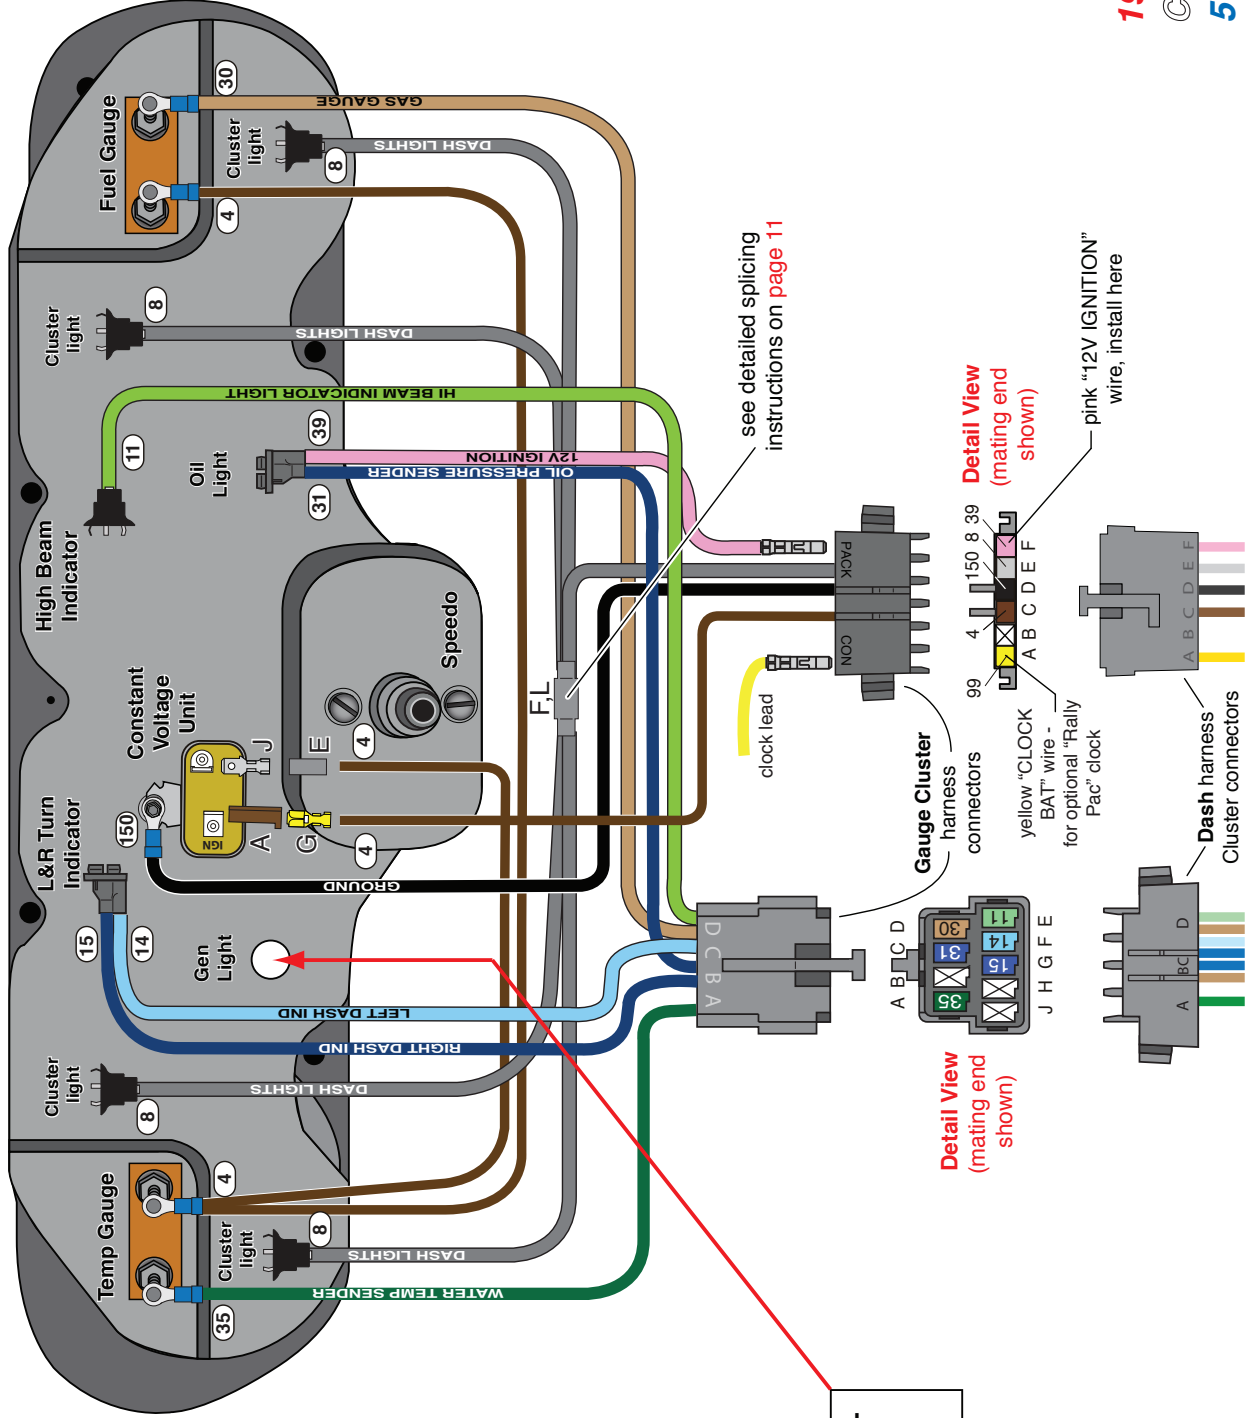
Fuel Gauge
30
GAS GAUGE
Cluster light
8
DASH LIGHTS
4
Cluster light
8
DASH LIGHTS
HI BEAM INDICATOR LIGHT
11
High Beam Indicator
39
Oil Light
12V IGNITION
OIL PRESSURE SENDER
31
Speedo
4
E
Constant Voltage Unit
J
IGN
A
G
150
4
GROUND
L&R Turn Indicator
15
14
Gen Light
LEFT DASH IND
RIGHT DASH IND
Cluster light
8
DASH LIGHTS
4
Temp Gauge
8
Cluster light
DASH LIGHTS
WATER TEMP SENDER
35
F,L
see detailed splicing instructions on page 11
PACK
CON
clock lead
D C B A
Gauge Cluster harness connectors
Detail View (mating end shown)
39 8 150 4 99
A B C D E F
pink "12V IGNITION" wire, install here
yellow "CLOCK BAT" wire - for optional "Rally Pac" clock
A B C D E F
Dash harness Cluster connectors
A B C D
30 31 35 11 14 15
J H G F E
Detail View (mating end shown)
D
BC
A